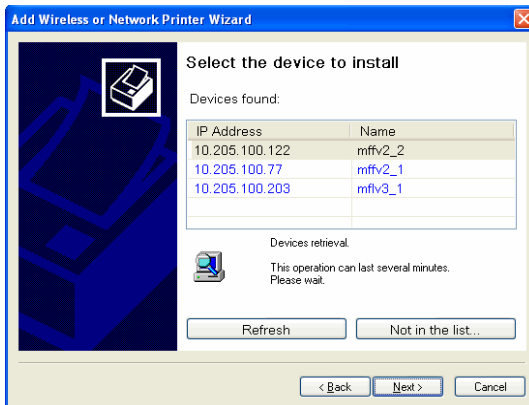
Add Wireless or Network Printer Wizard

Select the device to install

Devices found:

| IP Address | Name |
|---|---|
| 10.205.100.122 | mffv2_2 |
| 10.205.100.77 | mffv2_1 |
| 10.205.100.203 | mflv3_1 |

Devices retrieval.

This operation can last several minutes. Please wait.

Refresh

Not in the list...

< Back

Next >

Cancel